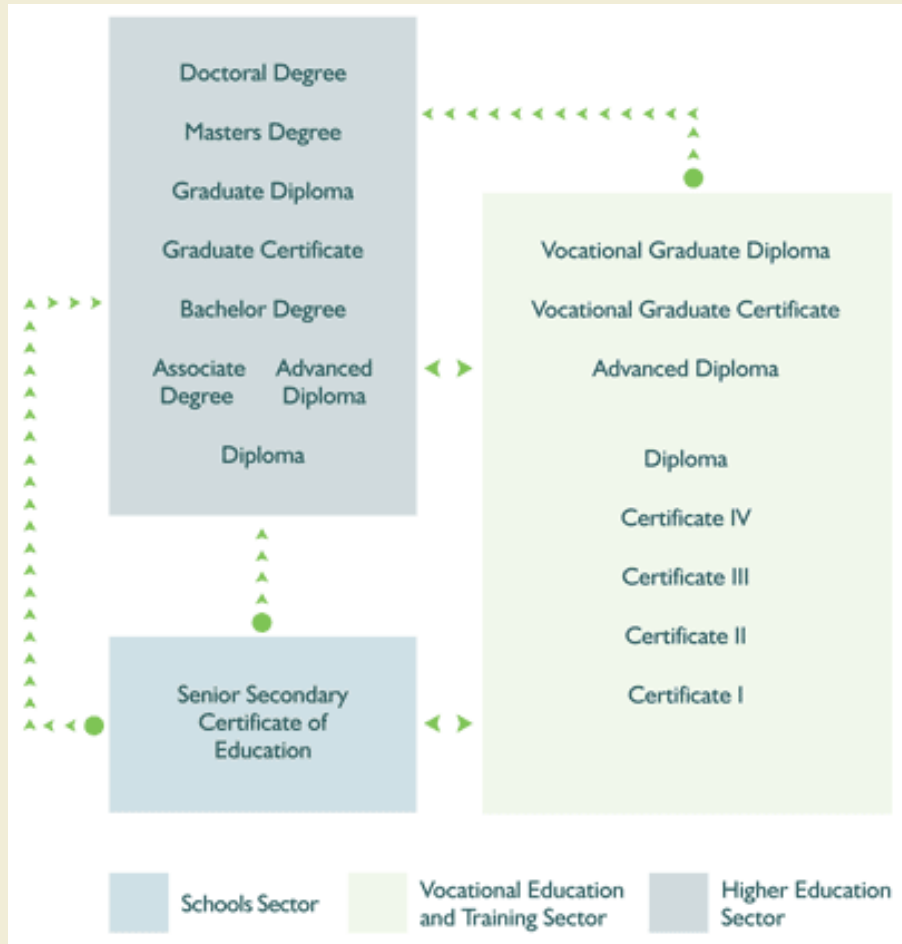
Doctoral Degree

Masters Degree

Graduate Diploma

Graduate Certificate

Bachelor Degree

Associate Degree

Advanced Diploma

Diploma

Vocational Graduate Diploma

Vocational Graduate Certificate

Advanced Diploma

Diploma

Certificate IV

Certificate III

Certificate II

Certificate I

Senior Secondary Certificate of Education

Schools Sector

Vocational Education and Training Sector

Higher Education Sector